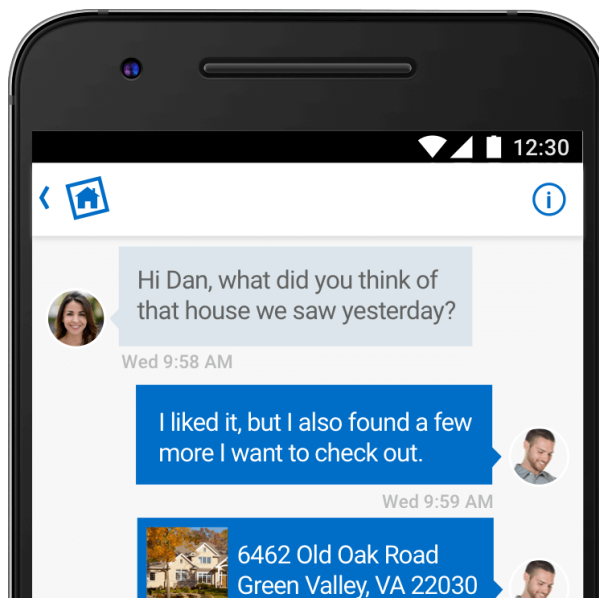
12:30

‹

i

Hi Dan, what did you think of that house we saw yesterday?

Wed 9:58 AM

I liked it, but I also found a few more I want to check out.

Wed 9:59 AM

6462 Old Oak Road
Green Valley, VA 22030